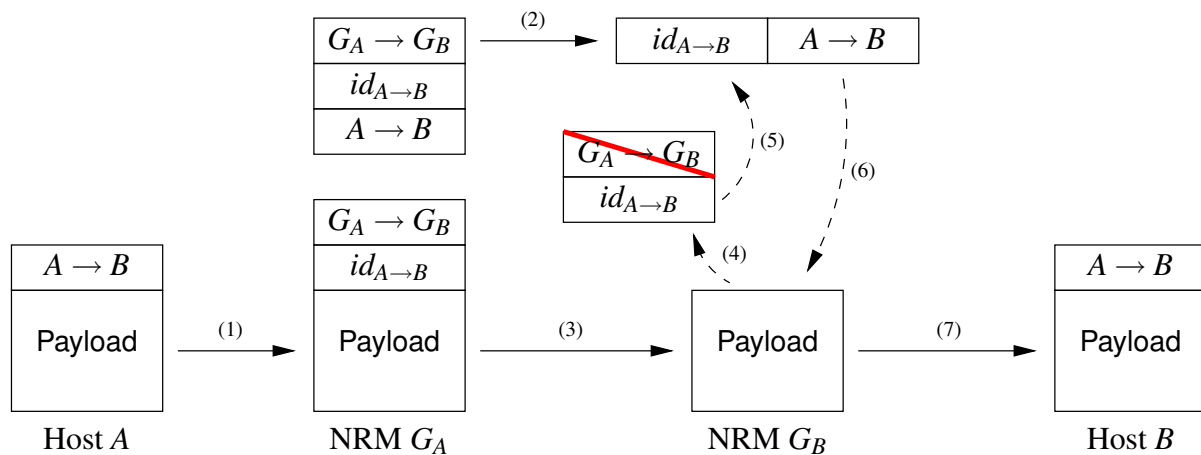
$G_A \rightarrow G_B$
$id_{A\rightarrow B}$
$A \rightarrow B$

(2)

$id_{A\rightarrow B}$ | $A \rightarrow B$

$G_A \rightarrow G_B$
$id_{A\rightarrow B}$

(5)

(6)

(4)

$A \rightarrow B$
Payload

(1)

$G_A \rightarrow G_B$
$id_{A\rightarrow B}$
Payload

(3)

Payload

(7)

$A \rightarrow B$
Payload

Host $A$

NRM $G_A$

NRM $G_B$

Host $B$